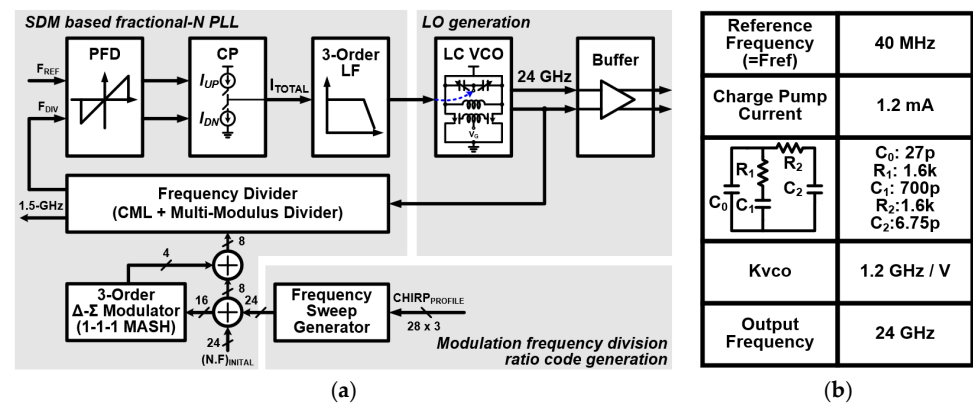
SDM based fractional-N PLL

LO generation

PFD

CP

3-Order LF

LC VCO

Buffer

$F_{REF}$

$F_{DIV}$

$I_{UP}$

$I_{DN}$

$I_{TOTAL}$

24 GHz

$V_G$

Frequency Divider (CML + Multi-Modulus Divider)

1.5-GHz

8

4

8

16

24

24

3-Order Δ-Σ Modulator (1-1-1 MASH)

$(N.F)_{INITAL}$

Frequency Sweep Generator

$CHIRP_{PROFILE}$

28 x 3

Modulation frequency division ratio code generation

(a)

| Reference Frequency (=Fref) | 40 MHz |
|---|---|
| Charge Pump Current | 1.2 mA |
| $R_1$ $R_2$ $C_0$ $C_1$ $C_2$ | $C_0$: 27p $R_1$: 1.6k $C_1$: 700p $R_2$:1.6k $C_2$:6.75p |
| Kvco | 1.2 GHz / V |
| Output Frequency | 24 GHz |

(b)